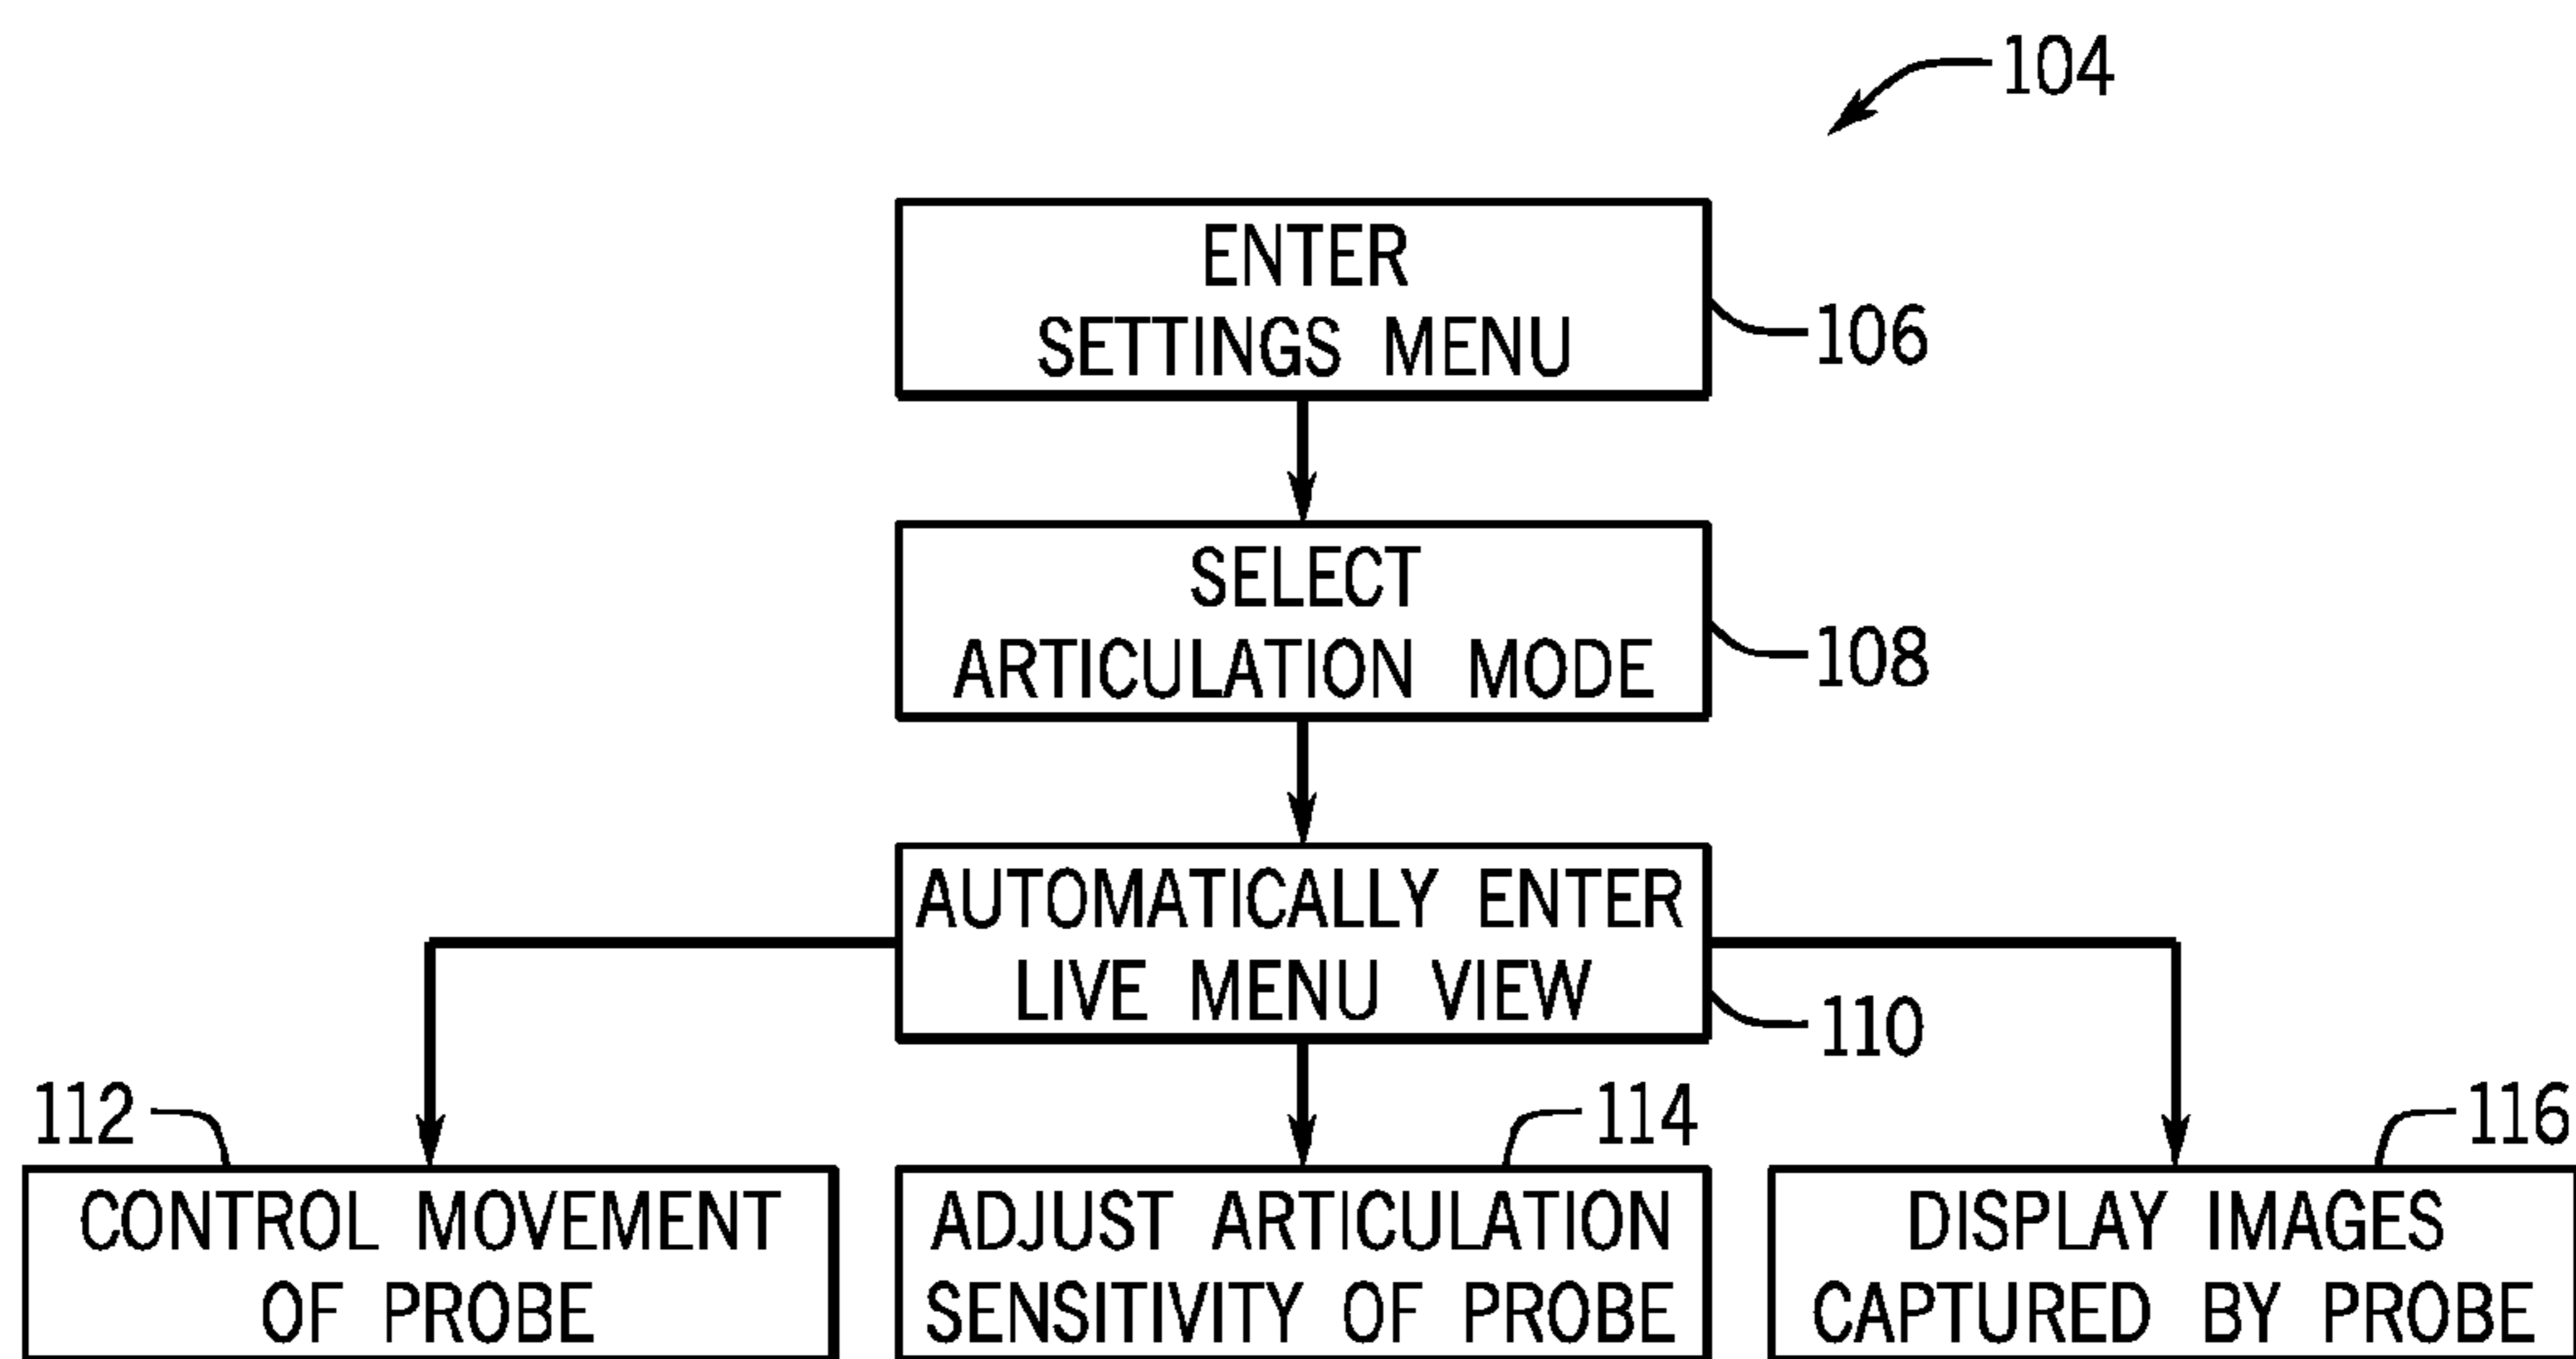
104

ENTER SETTINGS MENU

106

SELECT ARTICULATION MODE

108

AUTOMATICALLY ENTER LIVE MENU VIEW

110

112

CONTROL MOVEMENT OF PROBE

114

ADJUST ARTICULATION SENSITIVITY OF PROBE

116

DISPLAY IMAGES CAPTURED BY PROBE